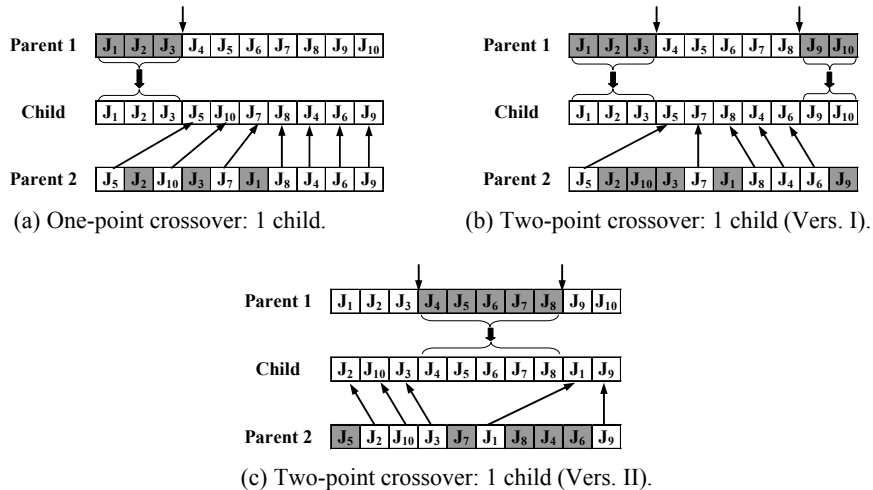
Parent 1 $J_1$ $J_2$ $J_3$ $J_4$ $J_5$ $J_6$ $J_7$ $J_8$ $J_9$ $J_{10}$

Child $J_1$ $J_2$ $J_3$ $J_5$ $J_{10}$ $J_7$ $J_8$ $J_4$ $J_6$ $J_9$

Parent 2 $J_5$ $J_2$ $J_{10}$ $J_3$ $J_7$ $J_1$ $J_8$ $J_4$ $J_6$ $J_9$

(a) One-point crossover: 1 child.

Parent 1 $J_1$ $J_2$ $J_3$ $J_4$ $J_5$ $J_6$ $J_7$ $J_8$ $J_9$ $J_{10}$

Child $J_1$ $J_2$ $J_3$ $J_5$ $J_7$ $J_8$ $J_4$ $J_6$ $J_9$ $J_{10}$

Parent 2 $J_5$ $J_2$ $J_{10}$ $J_3$ $J_7$ $J_1$ $J_8$ $J_4$ $J_6$ $J_9$

(b) Two-point crossover: 1 child (Vers. I).

Parent 1 $J_1$ $J_2$ $J_3$ $J_4$ $J_5$ $J_6$ $J_7$ $J_8$ $J_9$ $J_{10}$

Child $J_2$ $J_{10}$ $J_3$ $J_4$ $J_5$ $J_6$ $J_7$ $J_8$ $J_1$ $J_9$

Parent 2 $J_5$ $J_2$ $J_{10}$ $J_3$ $J_7$ $J_1$ $J_8$ $J_4$ $J_6$ $J_9$

(c) Two-point crossover: 1 child (Vers. II).